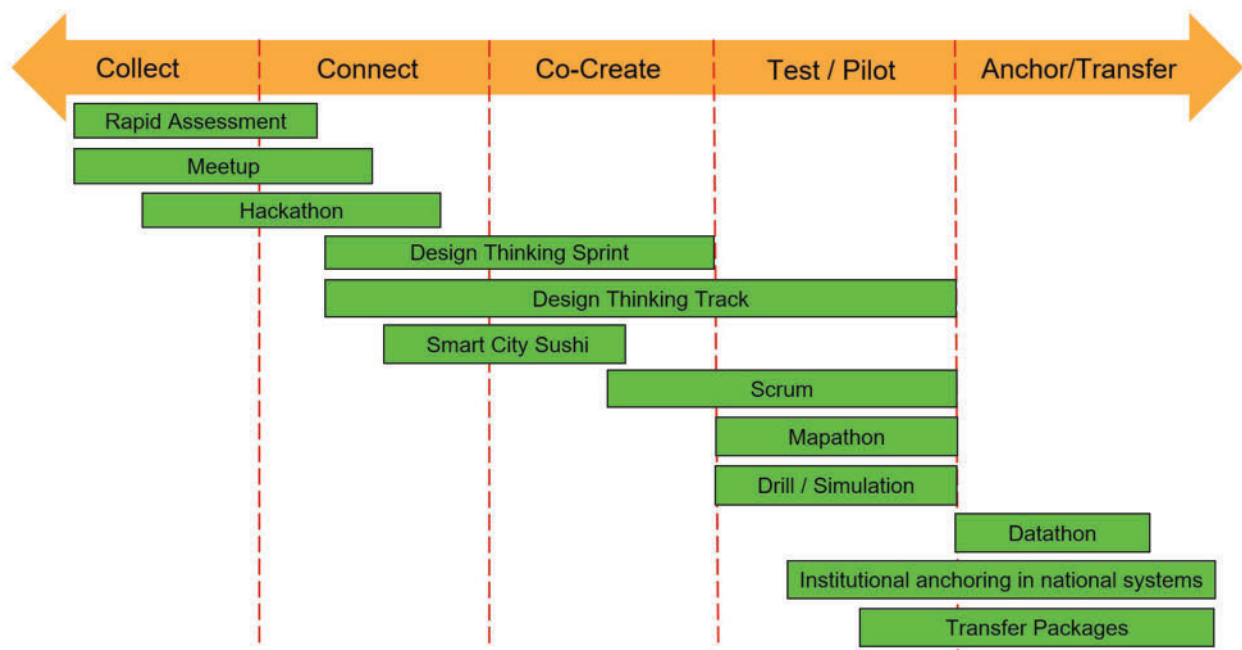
Collect
Connect
Co-Create
Test / Pilot
Anchor/Transfer

Rapid Assessment
Meetup
Hackathon
Design Thinking Sprint
Design Thinking Track
Smart City Sushi
Scrum
Mapathon
Drill / Simulation
Datathon
Institutional anchoring in national systems
Transfer Packages